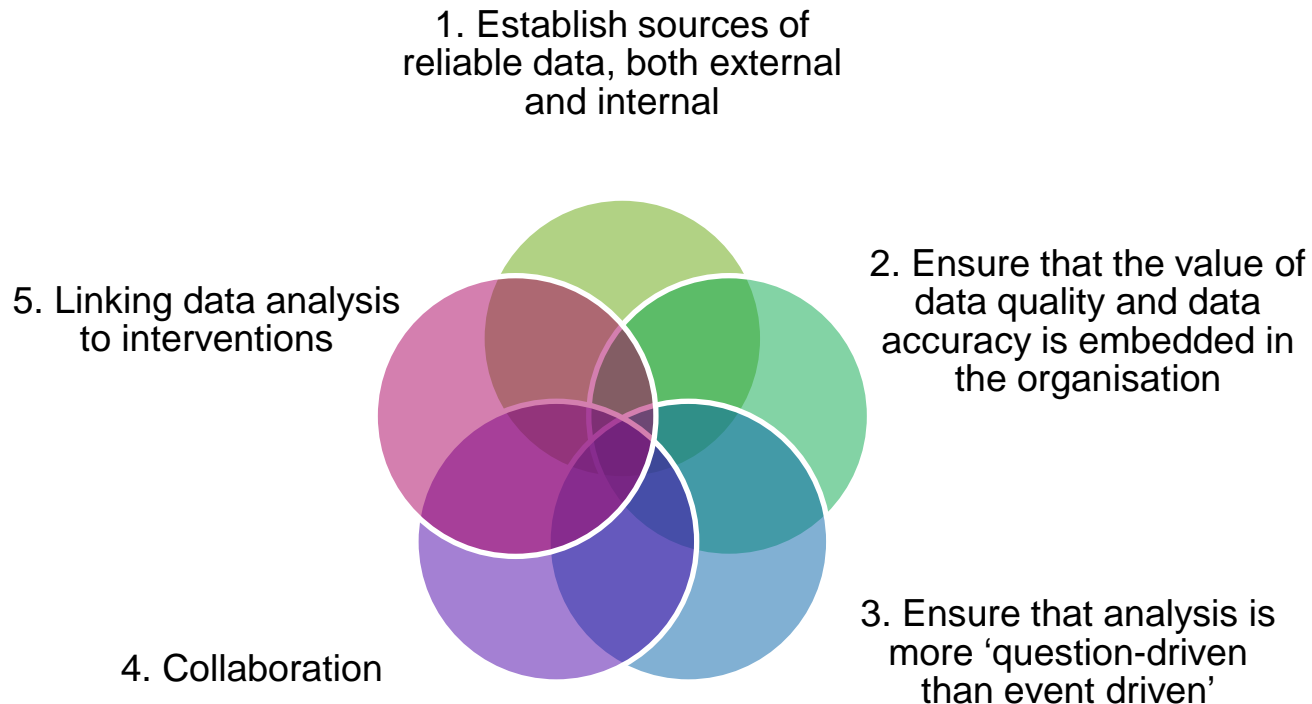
1. Establish sources of reliable data, both external and internal

2. Ensure that the value of data quality and data accuracy is embedded in the organisation

3. Ensure that analysis is more ‘question-driven than event driven’

4. Collaboration

5. Linking data analysis to interventions